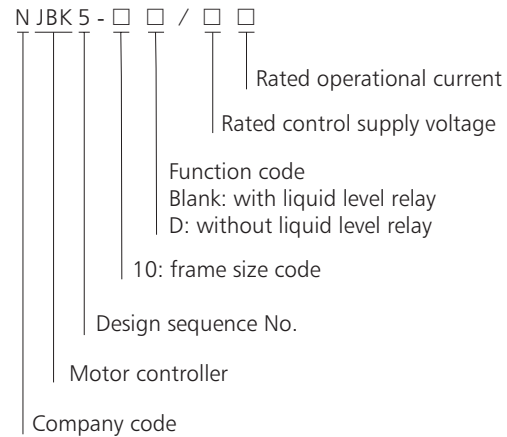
N JBK 5 - □ □ / □ □

Rated operational current

Rated control supply voltage

Function code
Blank: with liquid level relay
D: without liquid level relay

10: frame size code

Design sequence No.

Motor controller

Company code